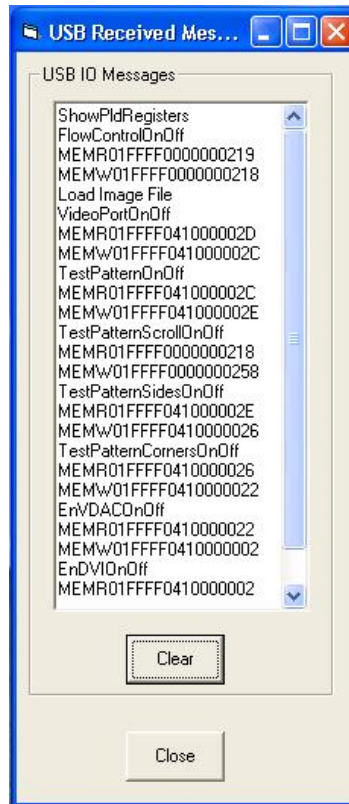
USB Received Mes...

USB IO Messages

ShowPldRegisters
FlowControlOnOff
MEMR01FFFF0000000219
MEMW01FFFF0000000218
Load Image File
VideoPortOnOff
MEMR01FFFF041000002D
MEMW01FFFF041000002C
TestPatternOnOff
MEMR01FFFF041000002C
MEMW01FFFF041000002E
TestPatternScrollOnOff
MEMR01FFFF0000000218
MEMW01FFFF0000000258
TestPatternSidesOnOff
MEMR01FFFF041000002E
MEMW01FFFF0410000026
TestPatternCornersOnOff
MEMR01FFFF0410000026
MEMW01FFFF0410000022
EnVDACOnOff
MEMR01FFFF0410000022
MEMW01FFFF0410000002
EnDVIOnOff
MEMR01FFFF0410000002

Clear

Close